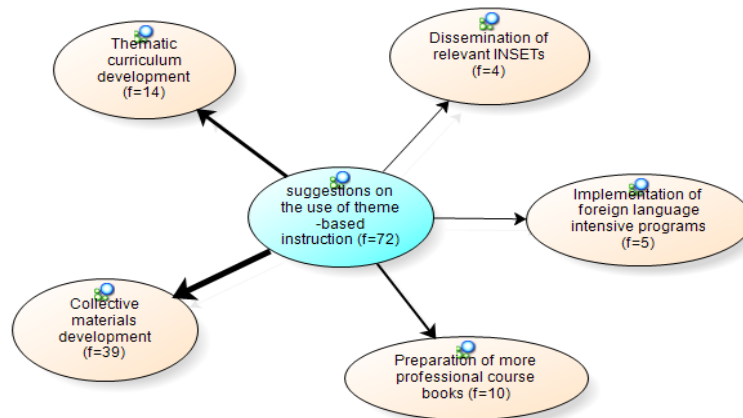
Thematic curriculum development (f=14)

Dissemination of relevant INSETs (f=4)

suggestions on the use of theme -based instruction (f=72)

Implementation of foreign language intensive programs (f=5)

Collective materials development (f=39)

Preparation of more professional course books (f=10)